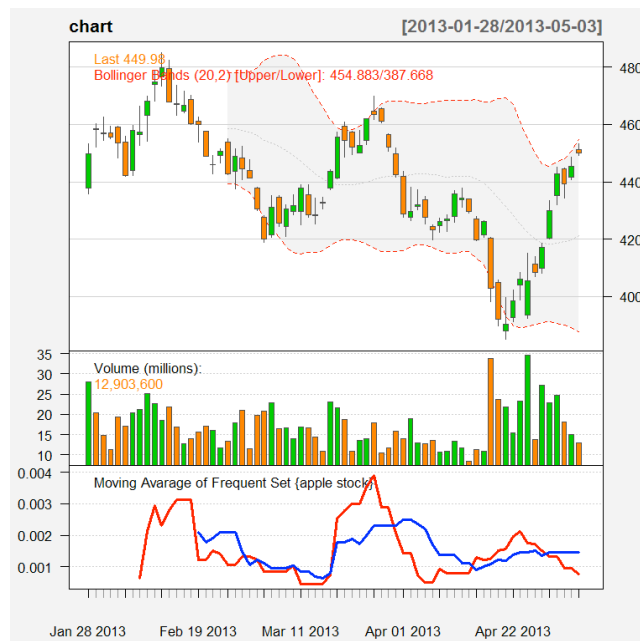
chart [2013-01-28/2013-05-03]

Last 449.98
Bollinger Bands (20,2) [Upper/Lower]: 454.883/387.668

480
460
440
420
400

Volume (millions):
12,903,600

35
30
25
20
15
10

Moving Avarage of Frequent Set {apple stock}

0.004
0.003
0.002
0.001

Jan 28 2013 Feb 19 2013 Mar 11 2013 Apr 01 2013 Apr 22 2013